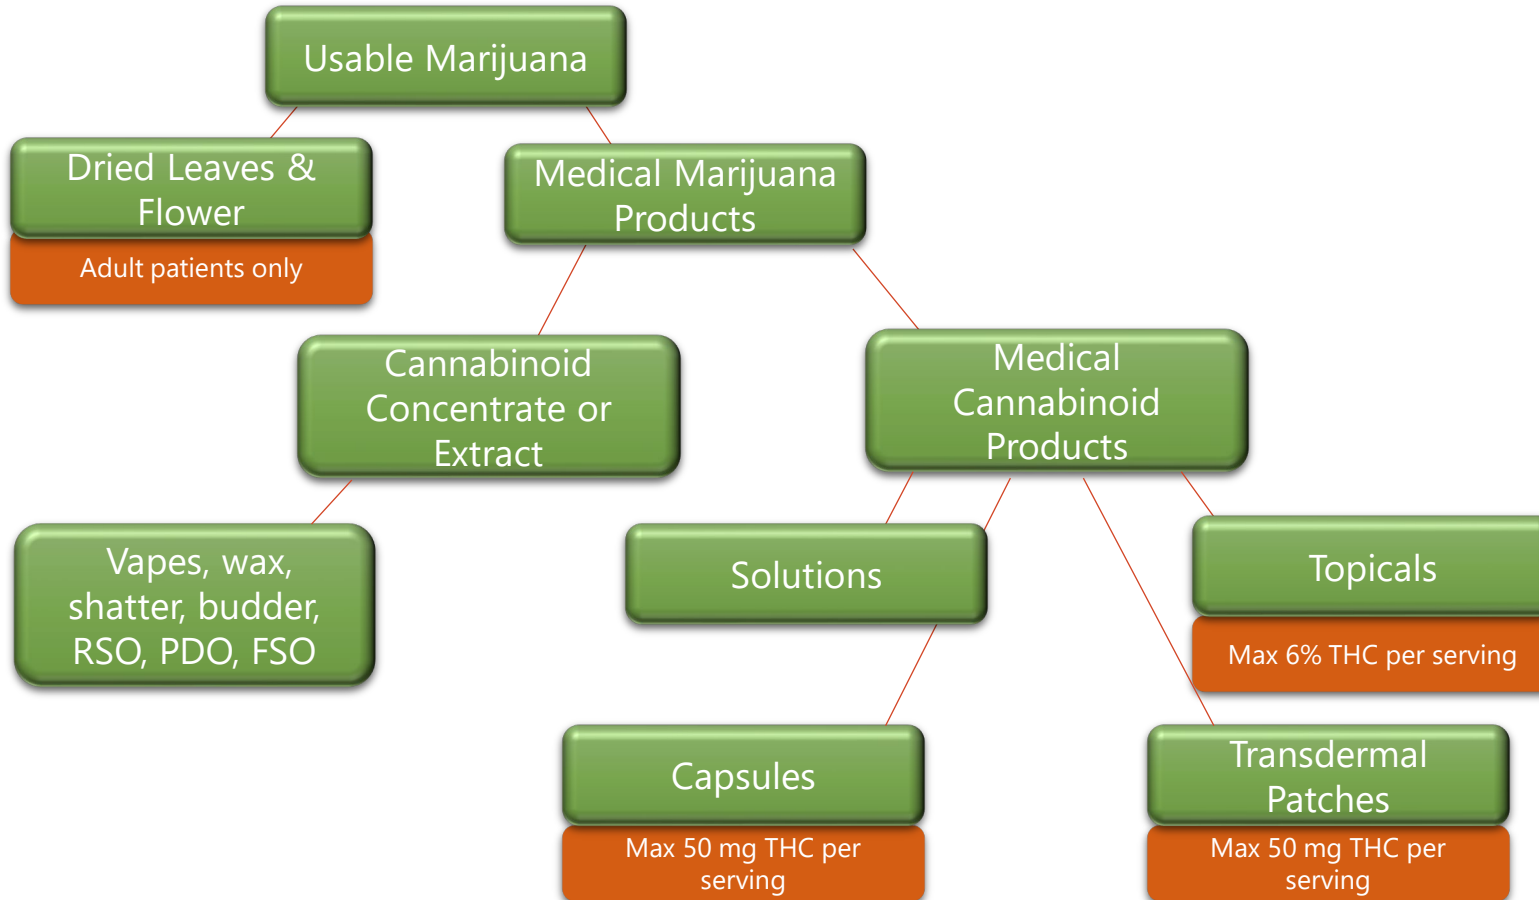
Usable Marijuana

Dried Leaves & Flower

Adult patients only

Medical Marijuana Products

Cannabinoid Concentrate or Extract

Medical Cannabinoid Products

Vapes, wax, shatter, budder, RSO, PDO, FSO

Solutions

Topicals

Max 6% THC per serving

Capsules

Max 50 mg THC per serving

Transdermal Patches

Max 50 mg THC per serving